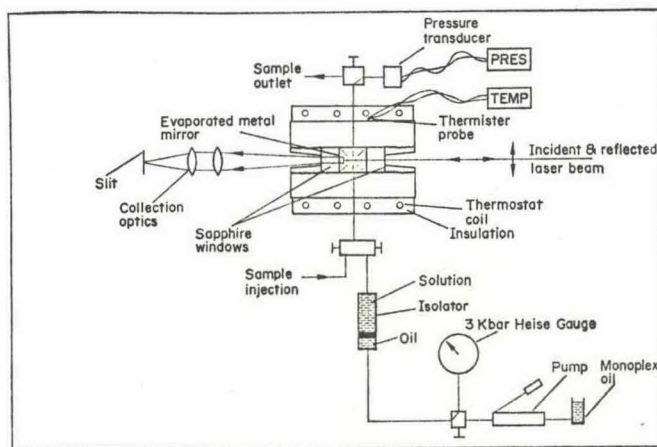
Pressure transducer

PRES

Sample outlet

TEMP

Evaporated metal mirror

Thermister probe

Incident & reflected laser beam

Slit

Collection optics

Thermostat coil

Insulation

Sapphire windows

Sample injection

Solution

Isolator

Oil

3 Kbar Heise Gauge

Pump

Monoplex oil